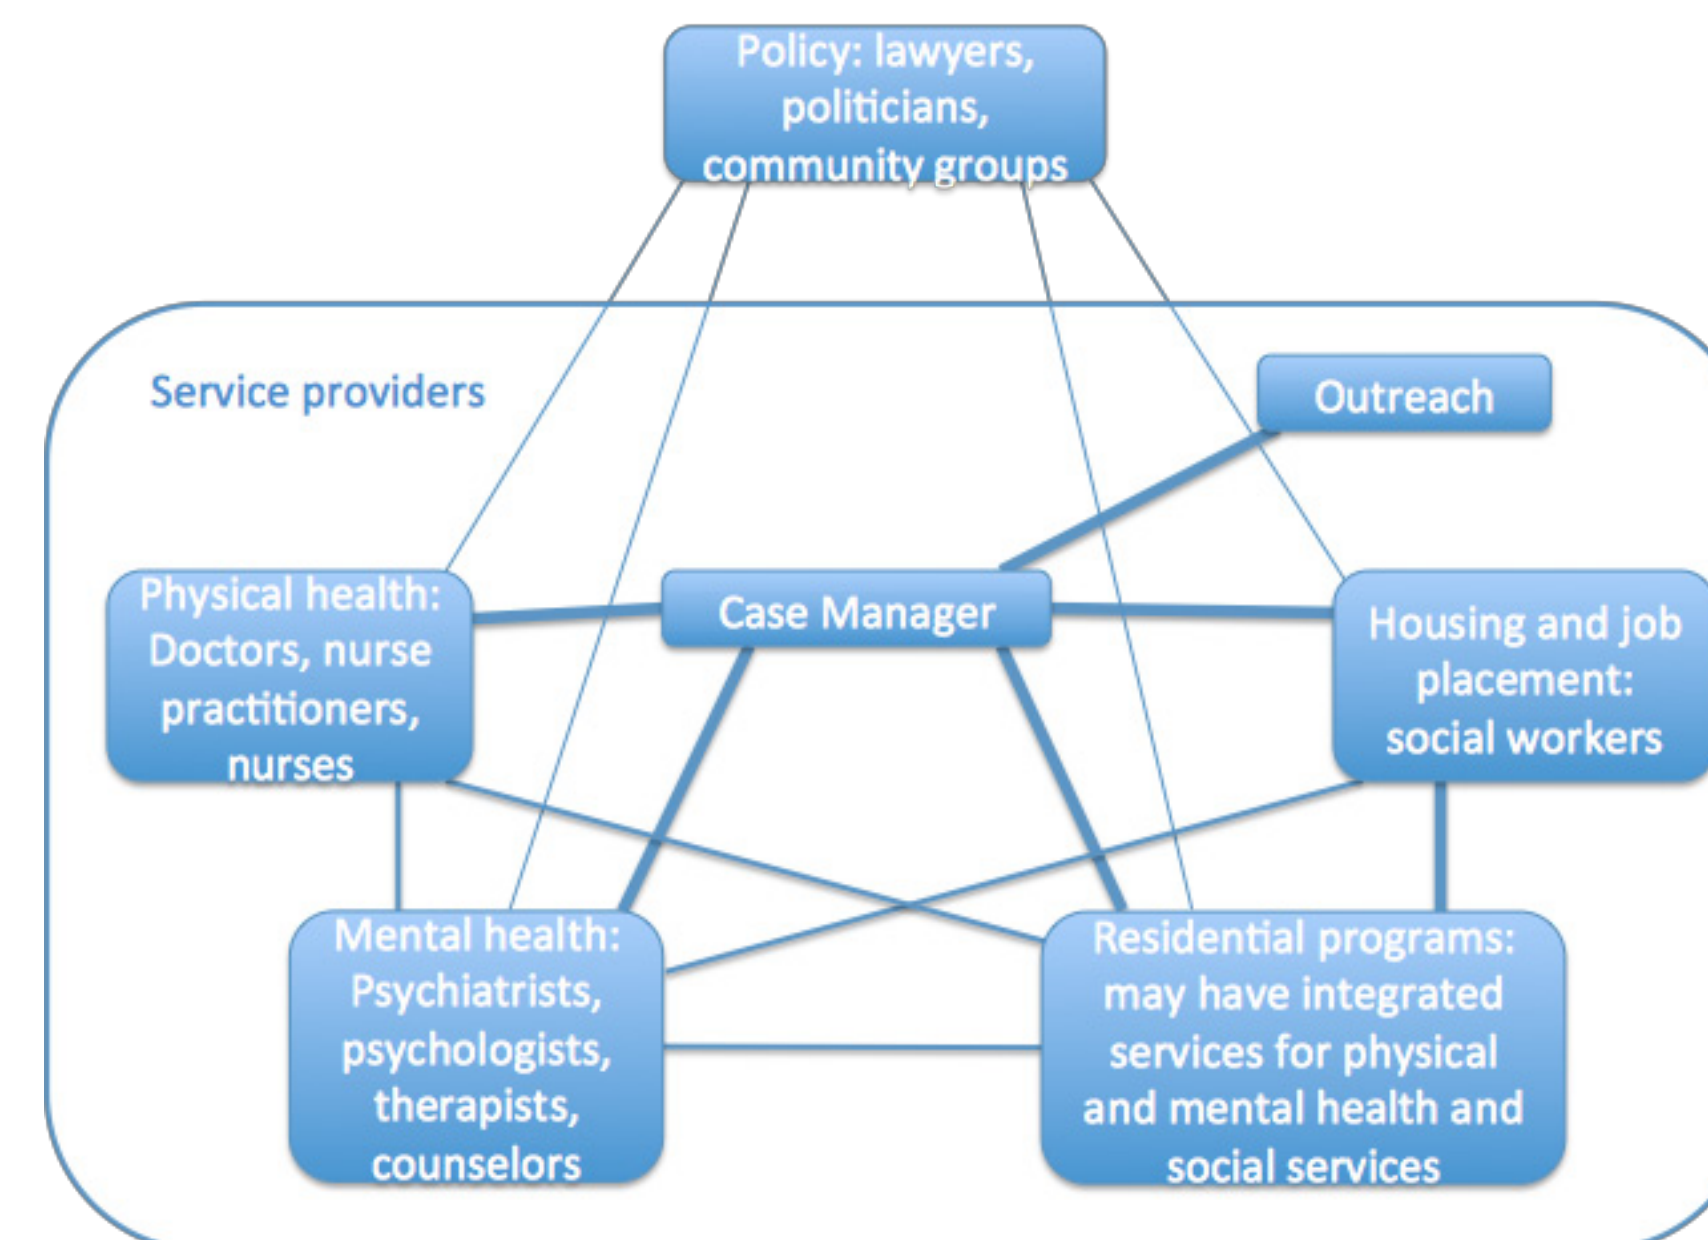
Policy: lawyers, politicians, community groups

Service providers

Outreach

Physical health: Doctors, nurse practitioners, nurses

Case Manager

Housing and job placement: social workers

Mental health: Psychiatrists, psychologists, therapists, counselors

Residential programs: may have integrated services for physical and mental health and social services